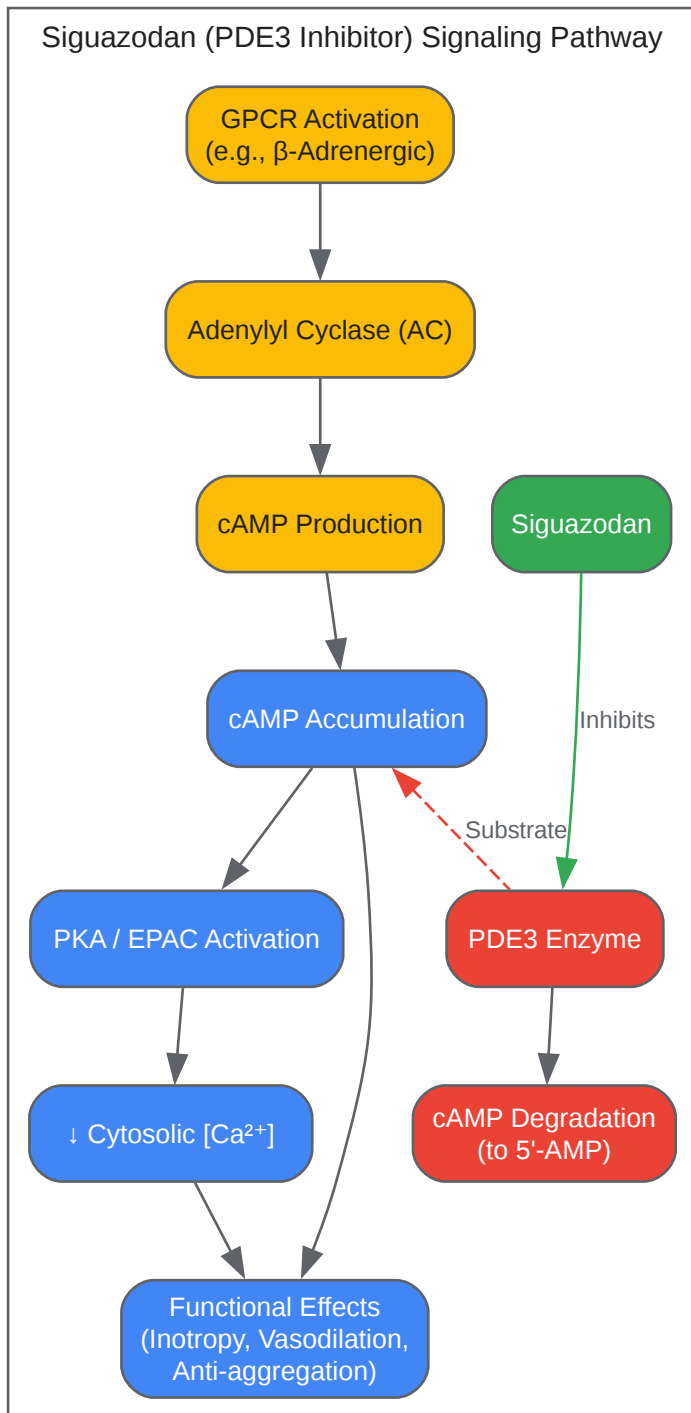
Siguazodan (PDE3 Inhibitor) Signaling Pathway

GPCR Activation (e.g., β-Adrenergic)

Adenylyl Cyclase (AC)

cAMP Production

Siguazodan

Inhibits

cAMP Accumulation

Substrate

PKA / EPAC Activation

PDE3 Enzyme

↓ Cytosolic [$Ca^{2+}$]

cAMP Degradation (to 5'-AMP)

Functional Effects (Inotropy, Vasodilation, Anti-aggregation)